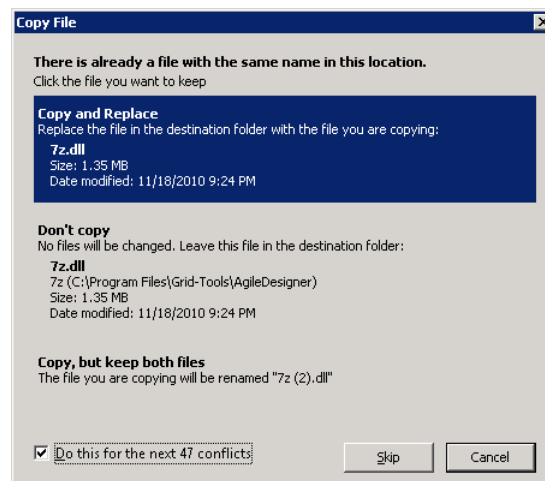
Copy File

There is already a file with the same name in this location.
Click the file you want to keep

Copy and Replace
Replace the file in the destination folder with the file you are copying:
7z.dll
Size: 1.35 MB
Date modified: 11/18/2010 9:24 PM

Don't copy
No files will be changed. Leave this file in the destination folder:
7z.dll
7z (C:\Program Files\Grid-Tools\AgileDesigner)
Size: 1.35 MB
Date modified: 11/18/2010 9:24 PM

Copy, but keep both files
The file you are copying will be renamed "7z (2).dll"

Do this for the next 47 conflicts

Skip

Cancel